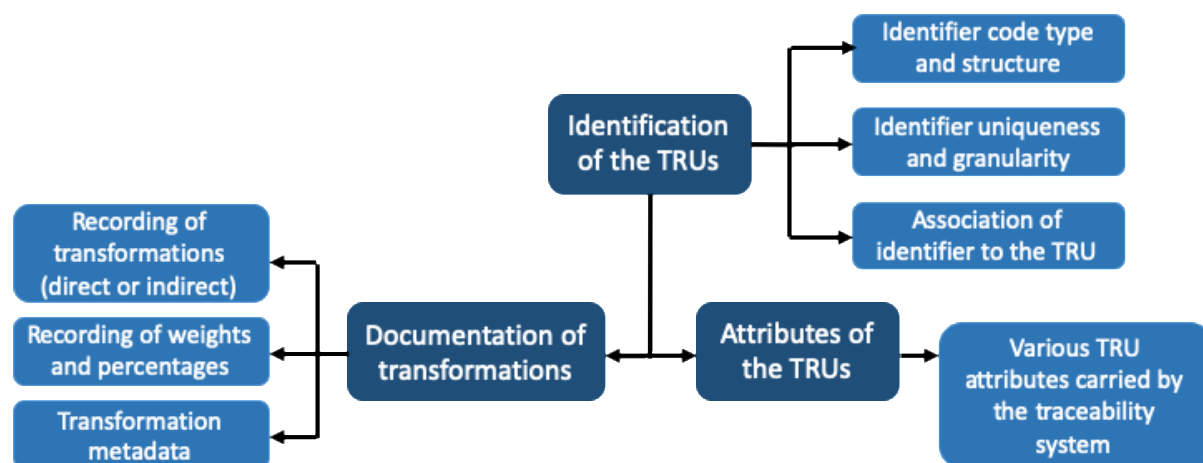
Identification of the TRUs

Identifier code type and structure

Identifier uniqueness and granularity

Association of identifier to the TRU

Recording of transformations (direct or indirect)

Recording of weights and percentages

Transformation metadata

Documentation of transformations

Attributes of the TRUs

Various TRU attributes carried by the traceability system